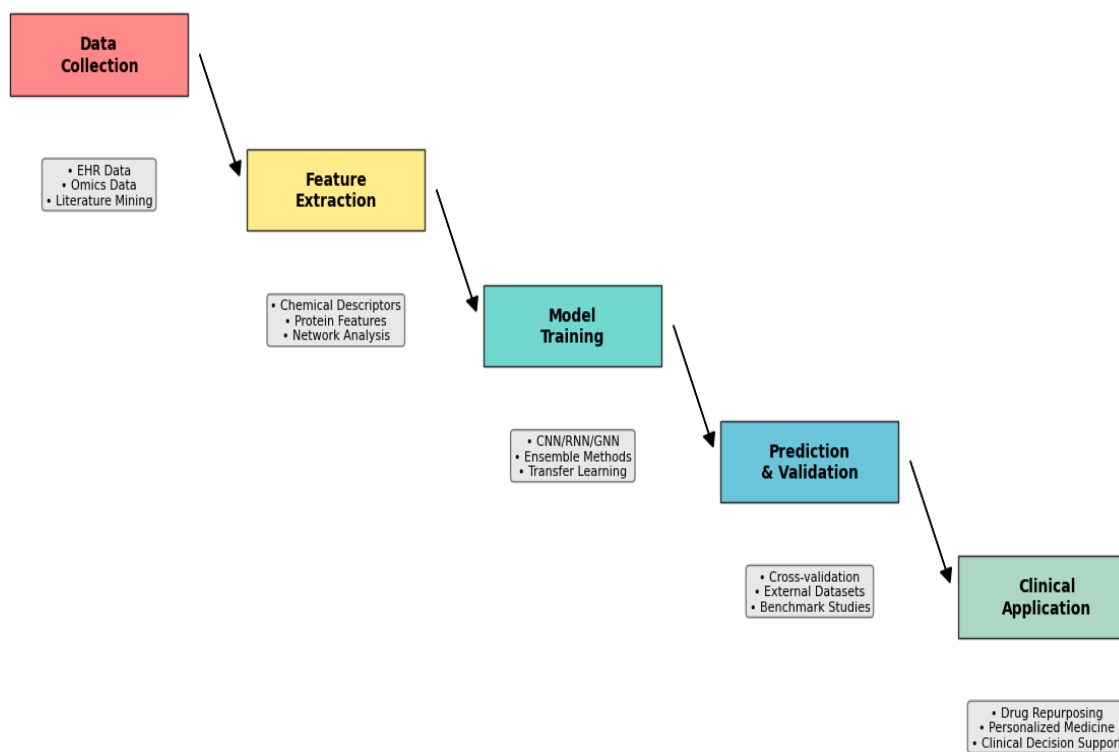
Data Collection

• EHR Data
• Omics Data
• Literature Mining

Feature Extraction

• Chemical Descriptors
• Protein Features
• Network Analysis

Model Training

• CNN/RNN/GNN
• Ensemble Methods
• Transfer Learning

Prediction & Validation

• Cross-validation
• External Datasets
• Benchmark Studies

Clinical Application

• Drug Repurposing
• Personalized Medicine
• Clinical Decision Suppo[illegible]